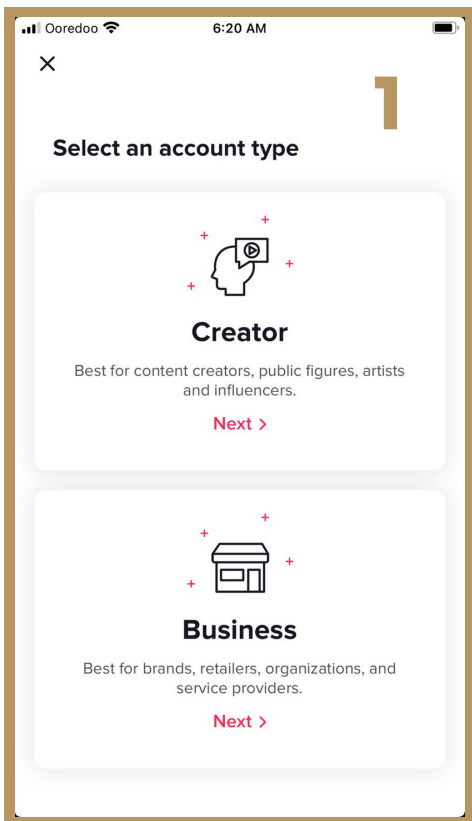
Ooredoo 6:20 AM

×

1

Select an account type

Creator

Best for content creators, public figures, artists and influencers.

Next >

Business

Best for brands, retailers, organizations, and service providers.

Next >